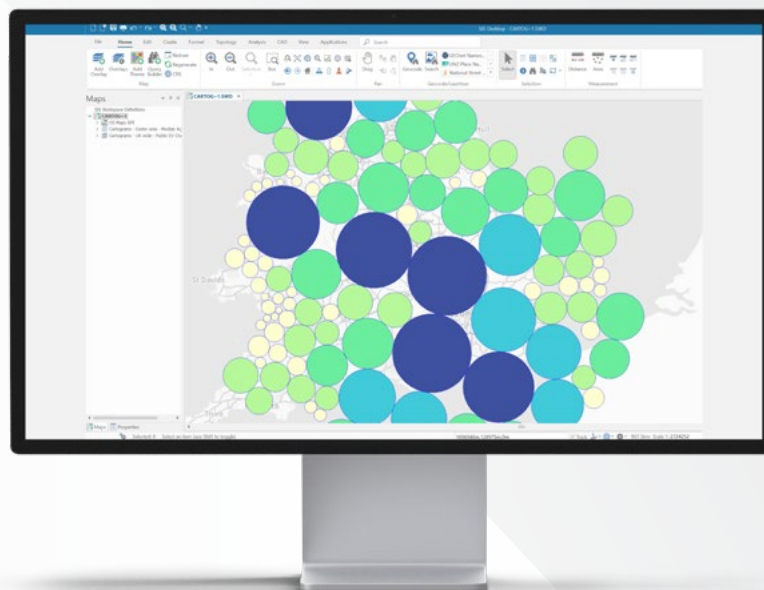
SIS Desktop - CARTOG~1.SWD

File Home Edit Create Format Topology Analysis CAD View Applications Search

Add Overlay Overlays Add Theme Query Builder Redraw Regenerate CRS

Map

In Out Selection Rect

Zoom

Drag

Pan

Geocode Search

OS Chart Names

OS Place Na...

National Street...

Geocode/Gazetteer

Select

Selection

Distance Area

Measurement

Maps

Workspace Definitions

CARTOG~1

OS Maps API

Cartograms - Center area - Median ag

Cartograms - UK wide - Public EV Ch

CARTOG~1.SWD

St Davids

Maps Properties

Selected: 0 Select an item (use Shift to toggle)